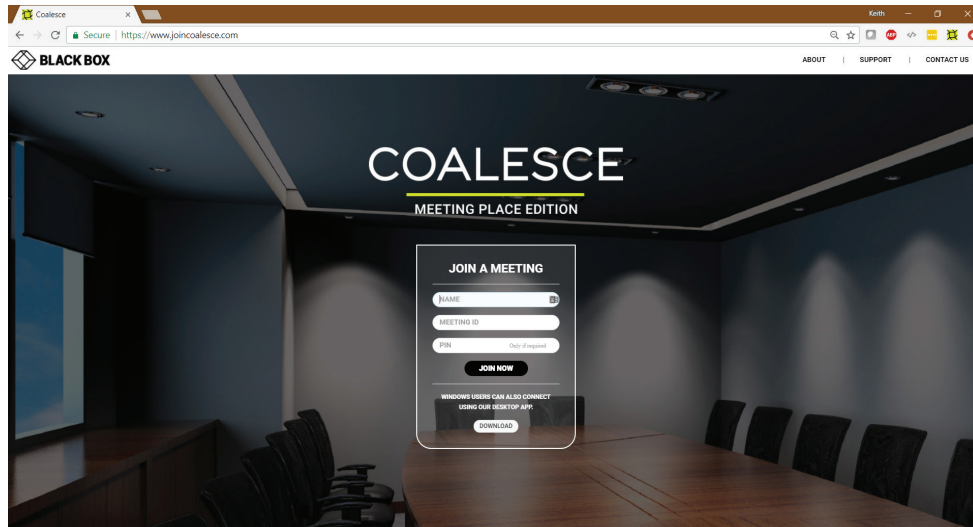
Coalesce ×

Keith

Secure | https://www.joincoalesce.com

BLACK BOX

ABOUT | SUPPORT | CONTACT US

COALESCE

MEETING PLACE EDITION

JOIN A MEETING

NAME

MEETING ID

PIN Only if required

JOIN NOW

WINDOWS USERS CAN ALSO CONNECT USING OUR DESKTOP APP.

DOWNLOAD